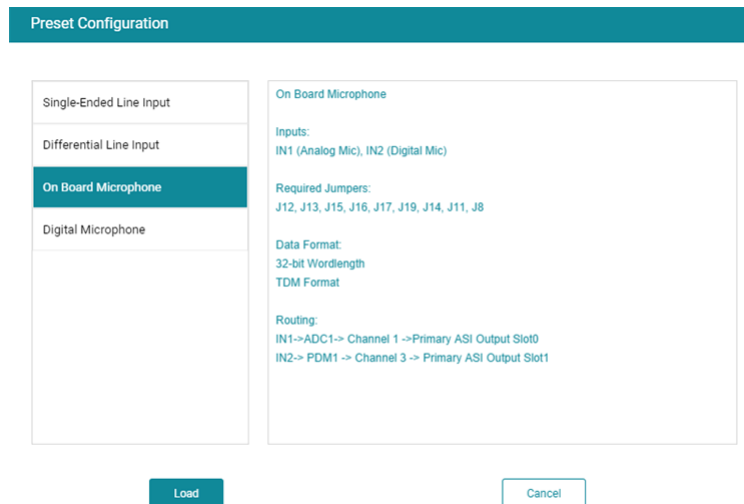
Preset Configuration

Single-Ended Line Input

Differential Line Input

On Board Microphone

Digital Microphone

On Board Microphone

Inputs:
IN1 (Analog Mic), IN2 (Digital Mic)

Required Jumpers:
J12, J13, J15, J16, J17, J19, J14, J11, J8

Data Format:
32-bit Wordlength
TDM Format

Routing:
IN1->ADC1-> Channel 1 ->Primary ASI Output Slot0
IN2-> PDM1 -> Channel 3 -> Primary ASI Output Slot1

Load

Cancel